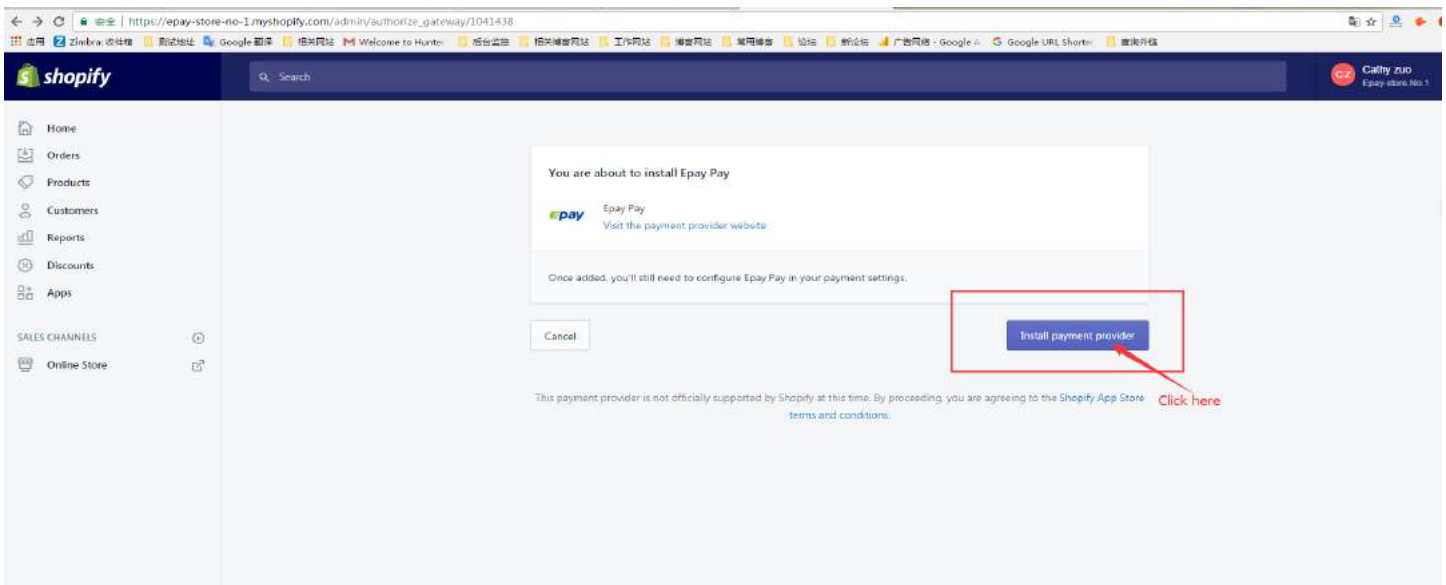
安全 | https://epay-store-no-1.myshopify.com/admin/authorize_gateway/1041438

应用 Zimbra: 收件箱 测试地址 Google 翻译 相关网站 Welcome to Hunter 后台监控 相关博客网站 工作网站 博客网站 常用博客 论坛 新论坛 广告网络 - Google A Google URL Shorter 查询外链

shopify

Search

CZ Cathy zuo Epay-store.No.1

Home
Orders
Products
Customers
Reports
Discounts
Apps

SALES CHANNELS
Online Store

You are about to install Epay Pay

epay Epay Pay
Visit the payment provider website

Once added, you'll still need to configure Epay Pay in your payment settings.

Cancel

Install payment provider

Click here

This payment provider is not officially supported by Shopify at this time. By proceeding, you are agreeing to the Shopify App Store terms and conditions.